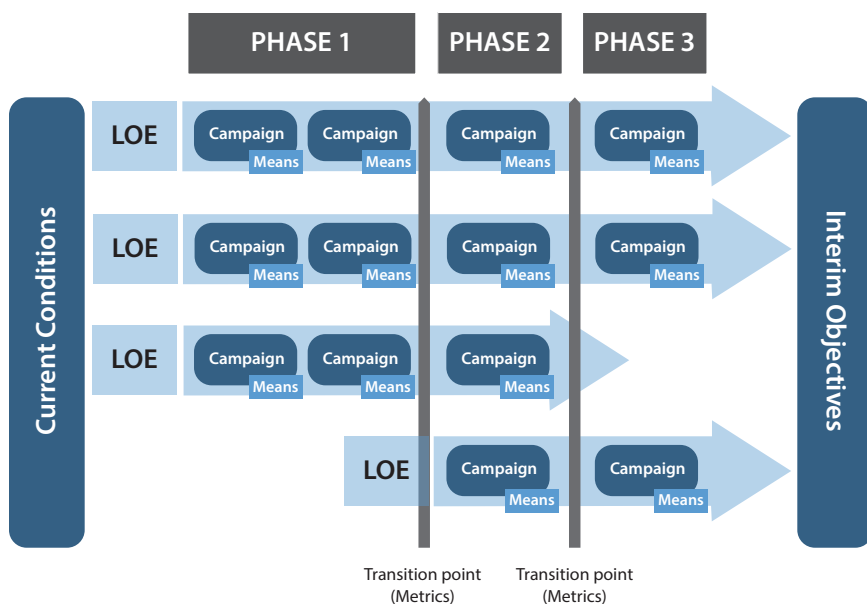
PHASE 1 | PHASE 2 | PHASE 3

Current Conditions

LOE
Campaign Means
Campaign Means
Campaign Means
Campaign Means

LOE
Campaign Means
Campaign Means
Campaign Means
Campaign Means

LOE
Campaign Means
Campaign Means
Campaign Means

LOE
Campaign Means
Campaign Means

Interim Objectives

Transition point (Metrics)
Transition point (Metrics)